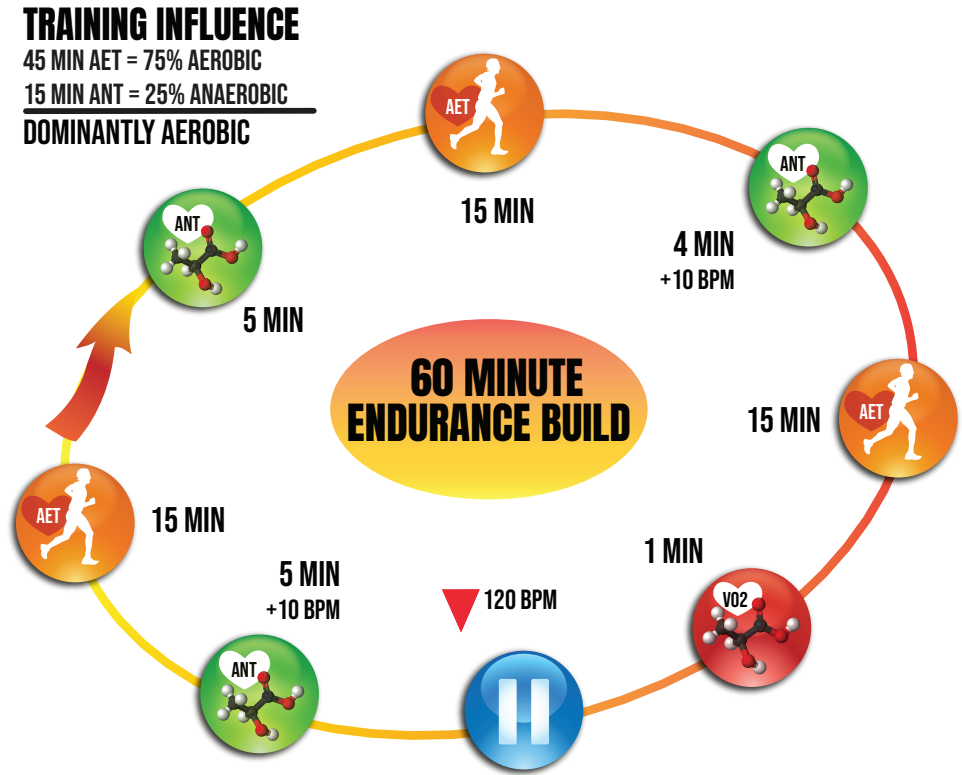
TRAINING INFLUENCE
45 MIN AET = 75% AEROBIC
15 MIN ANT = 25% ANAEROBIC
DOMINANTLY AEROBIC

AET
15 MIN

ANT
4 MIN
+10 BPM

AET
15 MIN

1 MIN
VO2

120 BPM

5 MIN
+10 BPM
ANT

AET
15 MIN

ANT
5 MIN

60 MINUTE
ENDURANCE BUILD